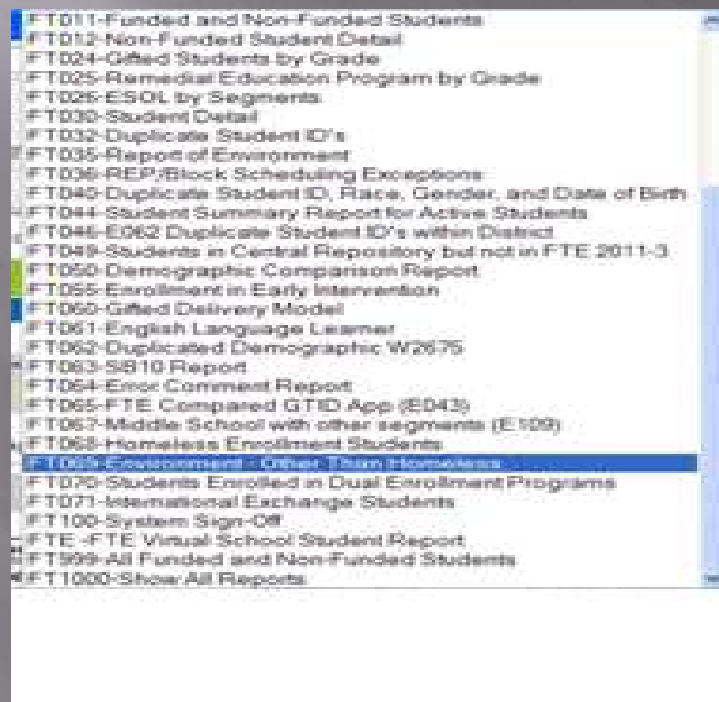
FT011-Funded and Non-Funded Students
FT012-Non-Funded Student Detail
FT024-Gifted Students by Grade
FT025-Remedial Education Program by Grade
FT026-ESOL by Segments
FT030-Student Detail
FT032-Duplicate Student ID's
FT035-Report of Environment
FT036-REP/Block Scheduling Exceptions
FT040-Duplicate Student ID, Race, Gender, and Date of Birth
FT044-Student Summary Report for Active Students
FT046-E062 Duplicate Student ID's within District
FT049-Students in Central Repository but not in FTE 2011-3
FT050-Demographic Comparison Report
FT055-Enrollment in Early Intervention
FT060-Gifted Delivery Model
FT061-English Language Learner
FT062-Duplicated Demographic W2675
FT063-SB10 Report
FT064-Error Comment Report
FT065-FTE Compared GTID App (E043)
FT067-Middle School with other segments (E109)
FT068-Homeless Enrollment Students
FT069-Environment - Other Than Homeless
FT070-Students Enrolled in Dual Enrollment Programs
FT071-International Exchange Students
FT100-System Sign-Off
FTE -FTE Virtual School Student Report
FT999-All Funded and Non-Funded Students
FT1000-Show All Reports